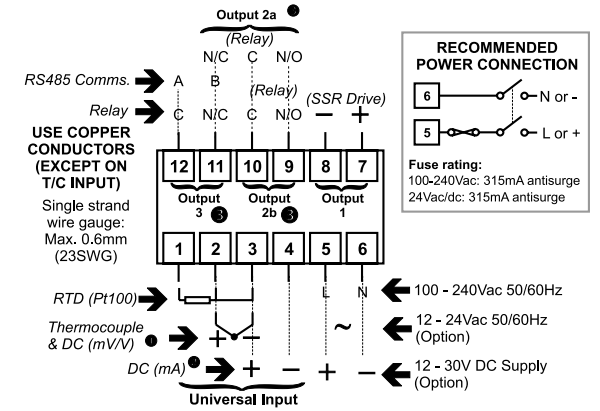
Output 2a

(Relay)

N/C C N/O

RS485 Comms. A B

Relay C N/C C N/O

(Relay) (SSR Drive)

− +

USE COPPER CONDUCTORS (EXCEPT ON T/C INPUT)

Single strand wire gauge: Max. 0.6mm (23SWG)

12 11 10 9 8 7

Output 3

Output 2b

Output 1

1 2 3 4 5 6

RTD (Pt100)

Thermocouple & DC (mV/V)

+ −

DC (mA)

+ −

Universal Input

L N

~

+ −

100 - 240Vac 50/60Hz

12 - 24Vac 50/60Hz (Option)

12 - 30V DC Supply (Option)

RECOMMENDED POWER CONNECTION

6 N or -

5 L or +

Fuse rating:
100-240Vac: 315mA antisurge
24Vac/dc: 315mA antisurge